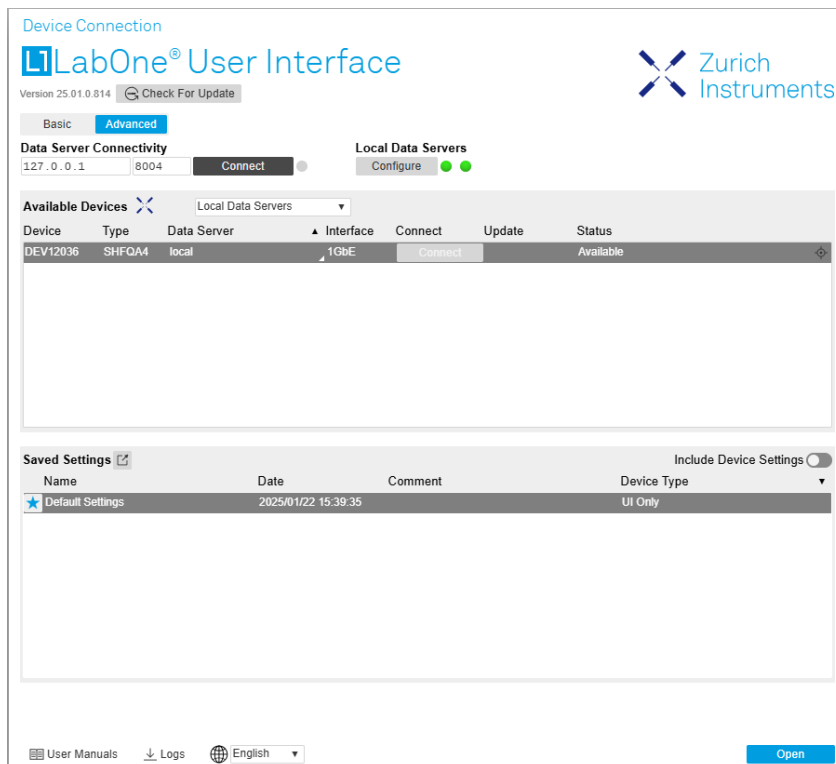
Device Connection

LabOne® User Interface

Version 25.01.0.814 Check For Update

Zurich Instruments

Basic Advanced

Data Server Connectivity

127.0.0.1 8004 Connect

Local Data Servers

Configure

Available Devices Local Data Servers

| Device | Type | Data Server | Interface | Connect | Update | Status |
|---|---|---|---|---|---|---|
| DEV12036 | SHFQA4 | local | 1GbE | Connect | | Available |

Saved Settings

Include Device Settings

| Name | Date | Comment | Device Type |
|---|---|---|---|
| Default Settings | 2025/01/22 15:39:35 | | UI Only |

User Manuals Logs English Open